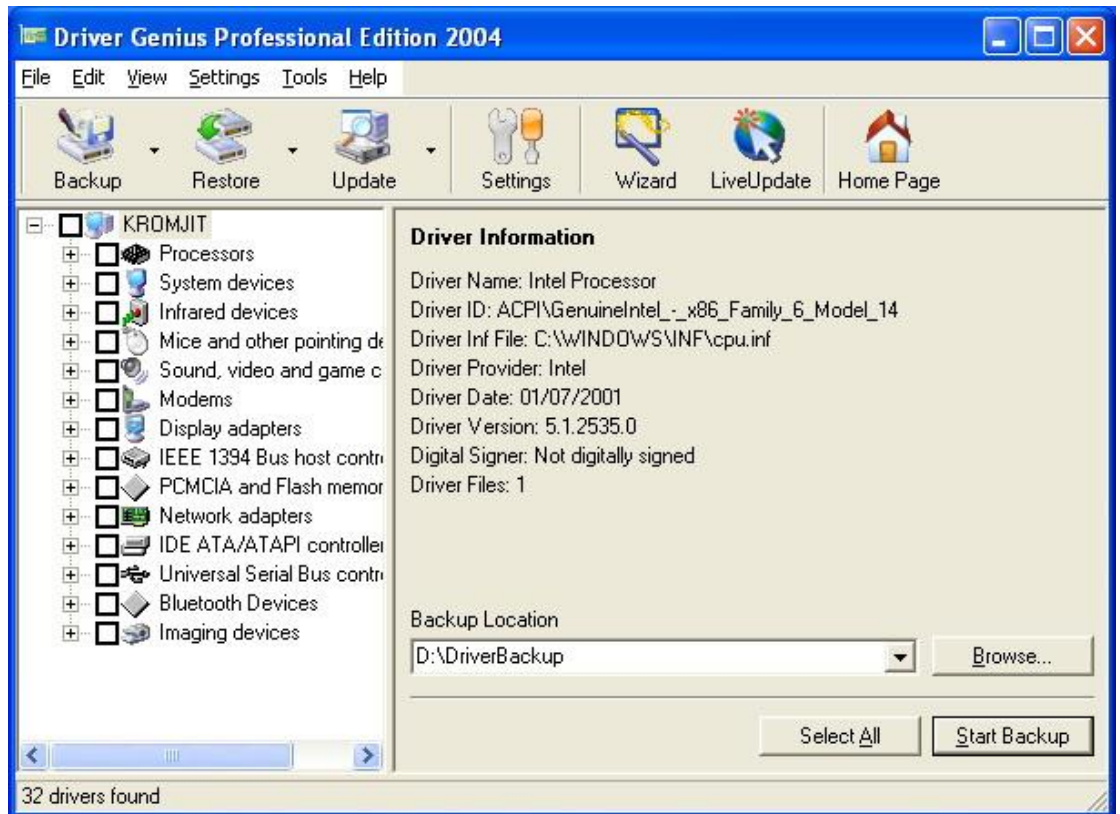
Driver Genius Professional Edition 2004

File Edit View Settings Tools Help

Backup Restore Update Settings Wizard LiveUpdate Home Page

KROMJIT
Processors
System devices
Infrared devices
Mice and other pointing de
Sound, video and game c
Modems
Display adapters
IEEE 1394 Bus host contr
PCMCIA and Flash memor
Network adapters
IDE ATA/ATAPI controller
Universal Serial Bus contr
Bluetooth Devices
Imaging devices

Driver Information

Driver Name: Intel Processor
Driver ID: ACPI\GenuineIntel_-_x86_Family_6_Model_14
Driver Inf File: C:\WINDOWS\INF\cpu.inf
Driver Provider: Intel
Driver Date: 01/07/2001
Driver Version: 5.1.2535.0
Digital Signer: Not digitally signed
Driver Files: 1

Backup Location
D:\DriverBackup
Browse...

Select All
Start Backup

32 drivers found